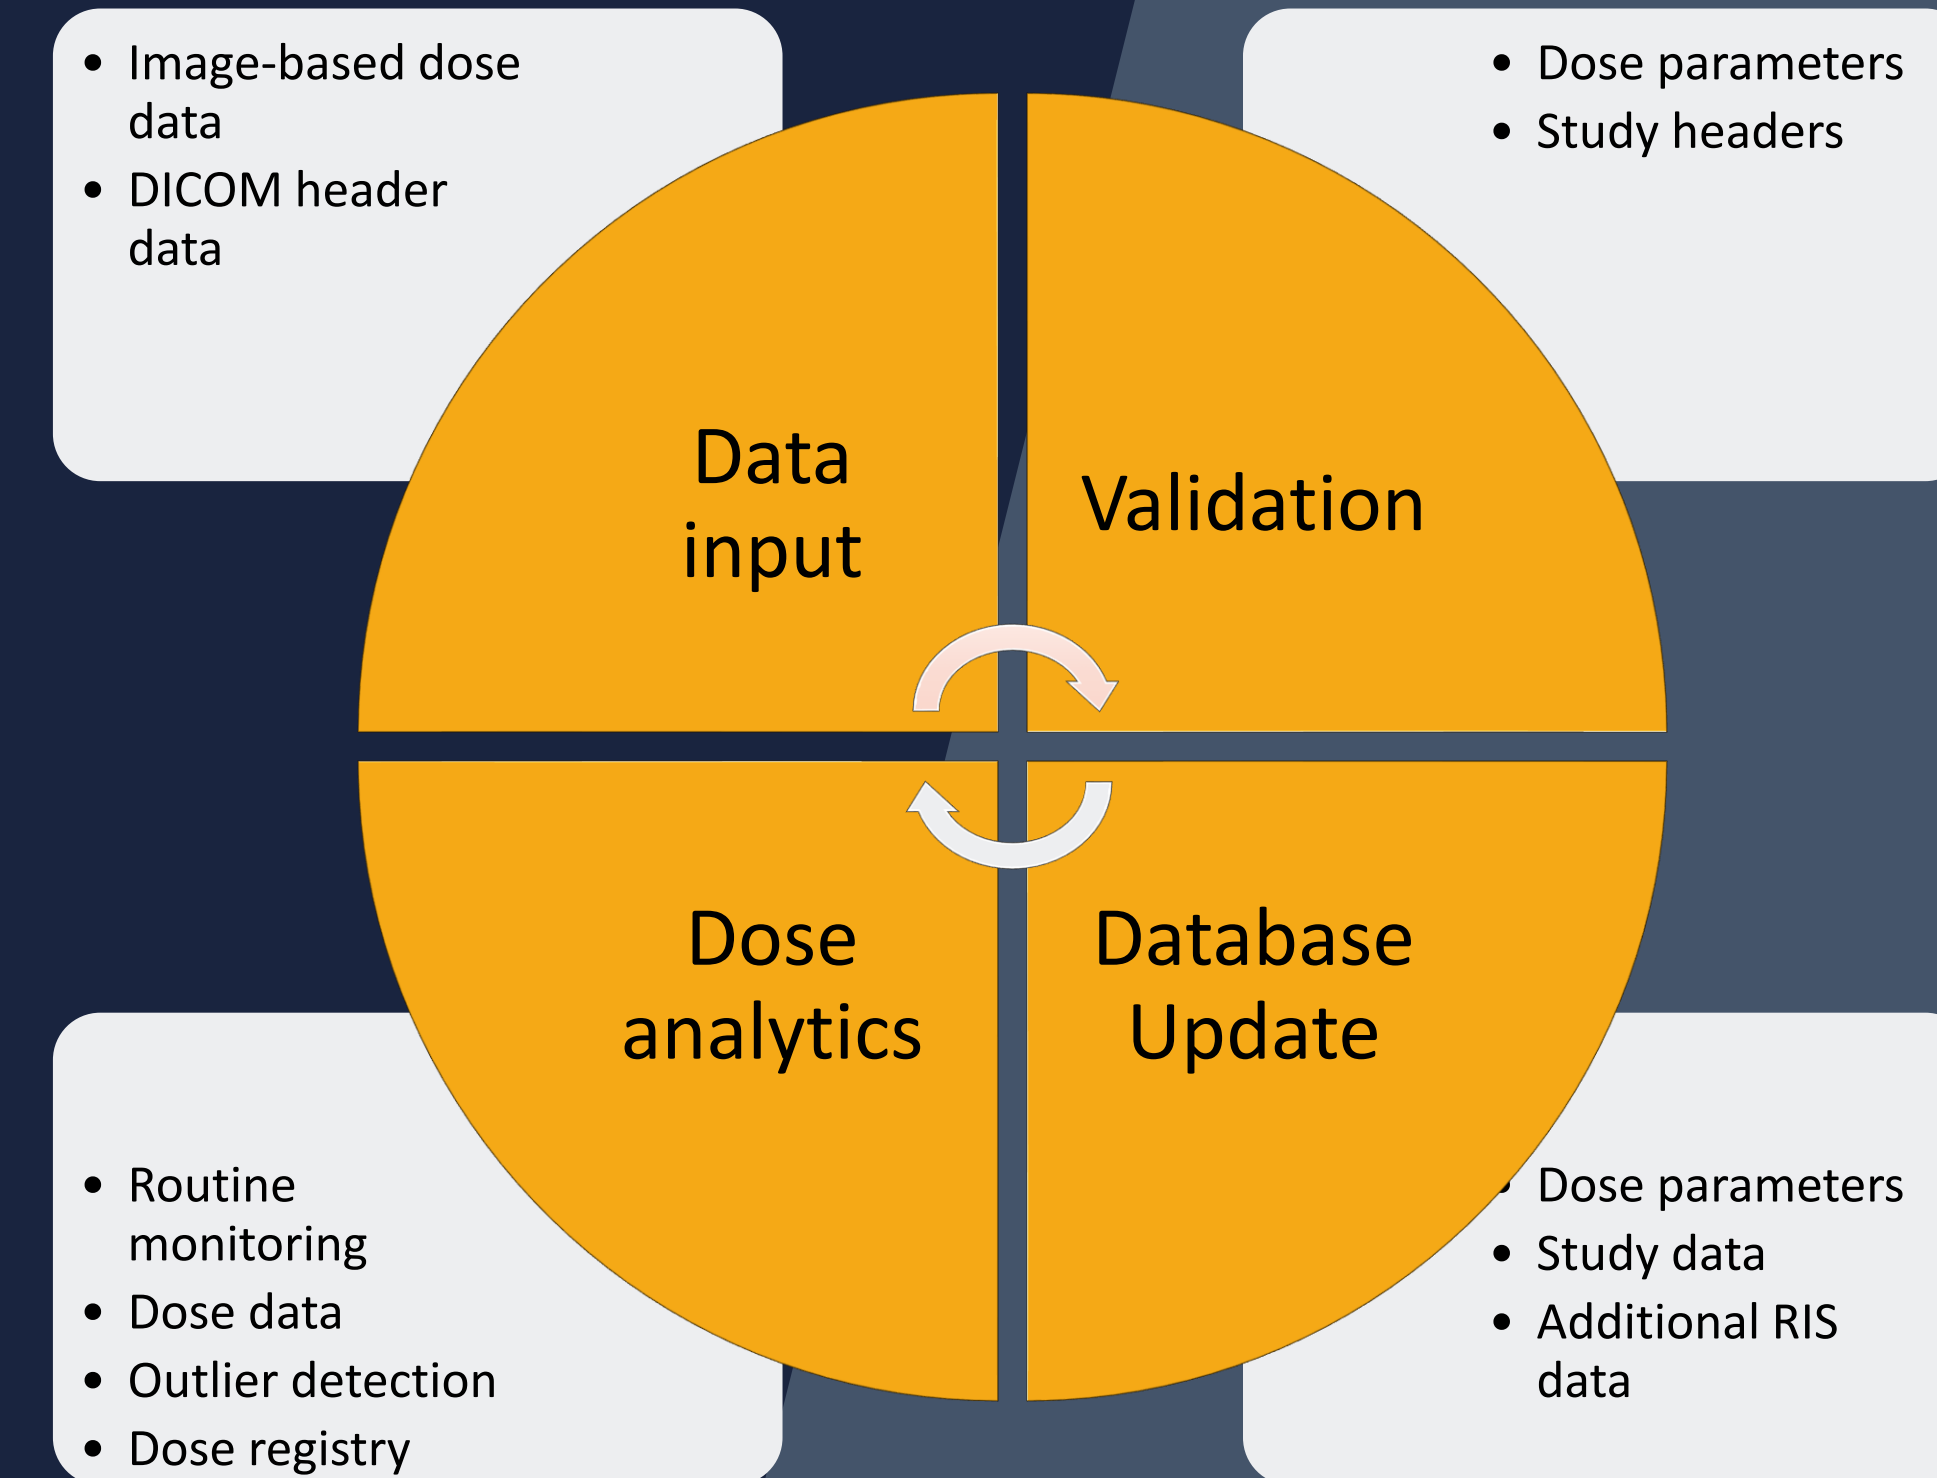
- Image-based dose data
- DICOM header data

- Dose parameters
- Study headers

Data input

Validation

Dose analytics

Database Update

- Routine monitoring
- Dose data
- Outlier detection
- Dose registry

- Dose parameters
- Study data
- Additional RIS data